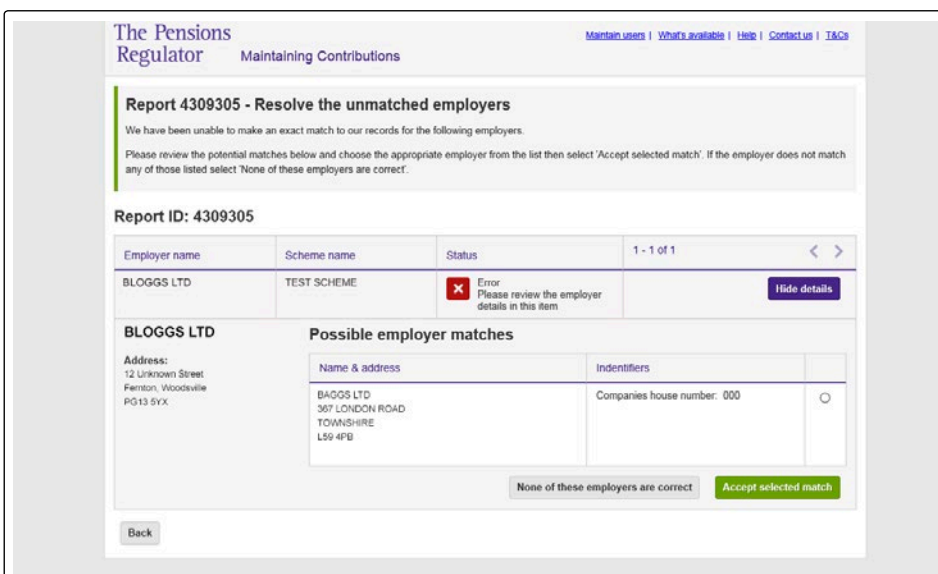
The Pensions Regulator Maintaining Contributions

Maintain users | What's available | Help | Contact us | T&Cs

Report 4309305 - Resolve the unmatched employers

We have been unable to make an exact match to our records for the following employers.

Please review the potential matches below and choose the appropriate employer from the list then select 'Accept selected match'. If the employer does not match any of those listed select 'None of these employers are correct'.

Report ID: 4309305

| Employer name | Scheme name | Status | 1 - 1 of 1 |
|---|---|---|---|
| BLOGGS LTD | TEST SCHEME | Error Please review the employer details in this item | Hide details |

BLOGGS LTD

Address:
12 Unknown Street
Fernton, Woodsville
PG13 5YX

Possible employer matches

| Name & address | Indentifiers | |
|---|---|---|
| BAGGS LTD 367 LONDON ROAD TOWNSHIRE L59 4PB | Companies house number: 000 | |

None of these employers are correct

Accept selected match

Back